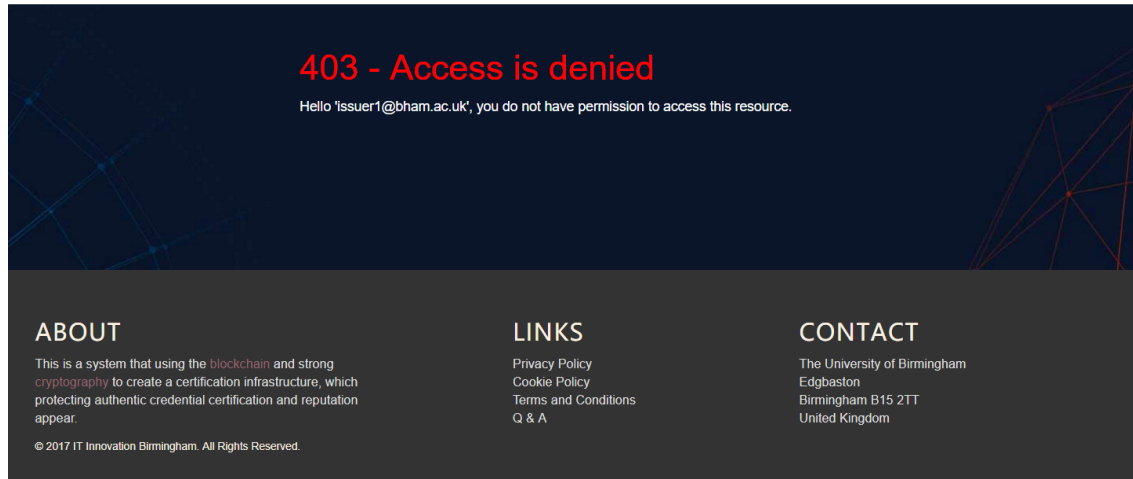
403 - Access is denied

Hello 'issuer1@bham.ac.uk', you do not have permission to access this resource.

ABOUT

This is a system that using the blockchain and strong cryptography to create a certification infrastructure, which protecting authentic credential certification and reputation appear.

© 2017 IT Innovation Birmingham. All Rights Reserved.

LINKS

Privacy Policy
Cookie Policy
Terms and Conditions
Q & A

CONTACT

The University of Birmingham
Edgbaston
Birmingham B15 2TT
United Kingdom